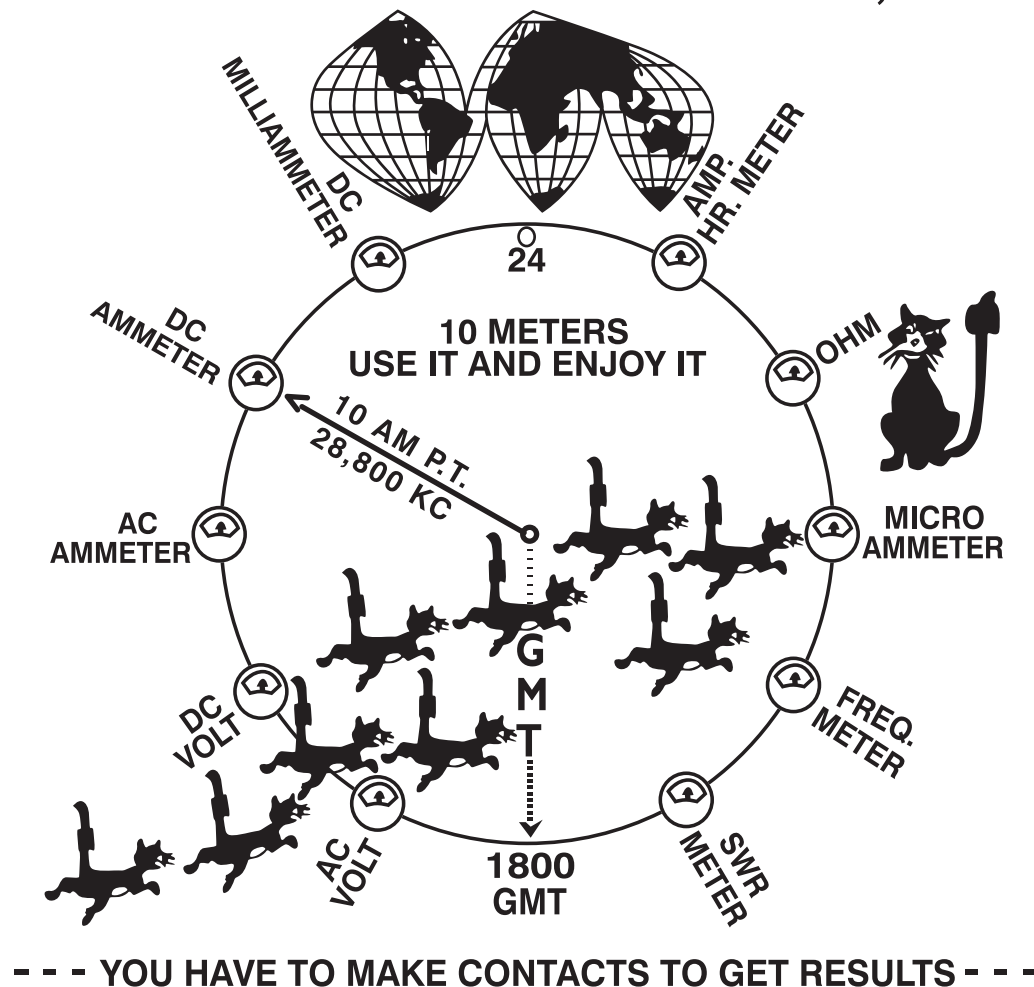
DC MILLIAMMETER

AMP. HR. METER

0
24

DC AMMETER

10 METERS
USE IT AND ENJOY IT

OHM

10 AM P.T.
28,800 KC

AC AMMETER

MICRO AMMETER

G
M
T

DC VOLT

FREQ. METER

AC VOLT

1800
GMT

SWR METER

- - - YOU HAVE TO MAKE CONTACTS TO GET RESULTS - - -